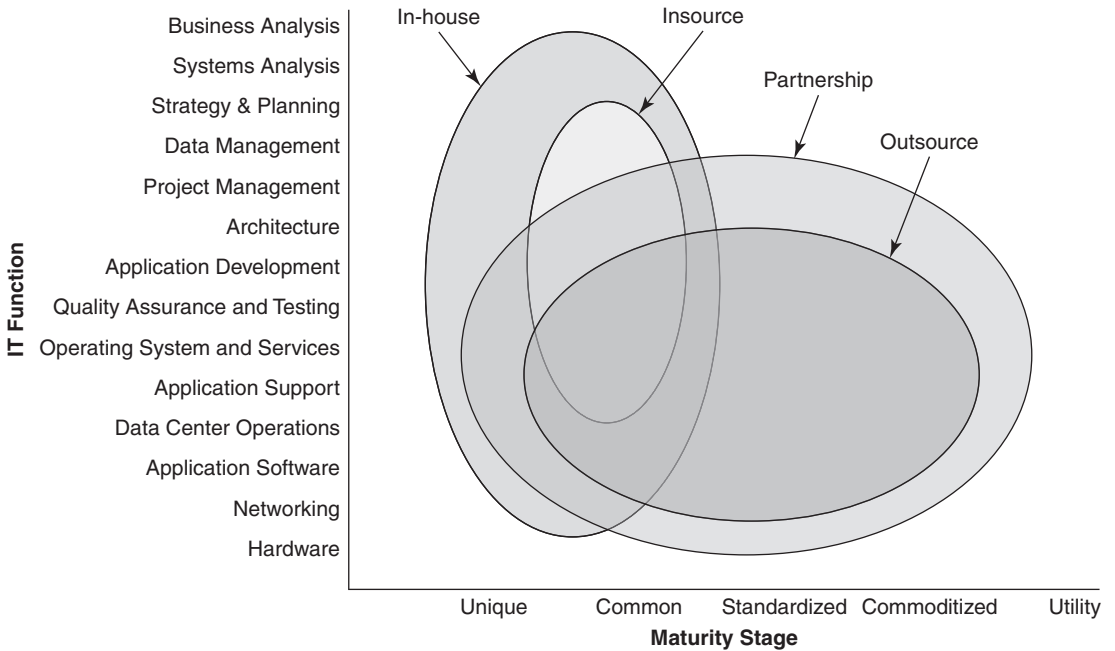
In-house

Insource

Partnership

Outsource

IT Function

Business Analysis
Systems Analysis
Strategy & Planning
Data Management
Project Management
Architecture
Application Development
Quality Assurance and Testing
Operating System and Services
Application Support
Data Center Operations
Application Software
Networking
Hardware

Unique Common Standardized Commoditized Utility

Maturity Stage